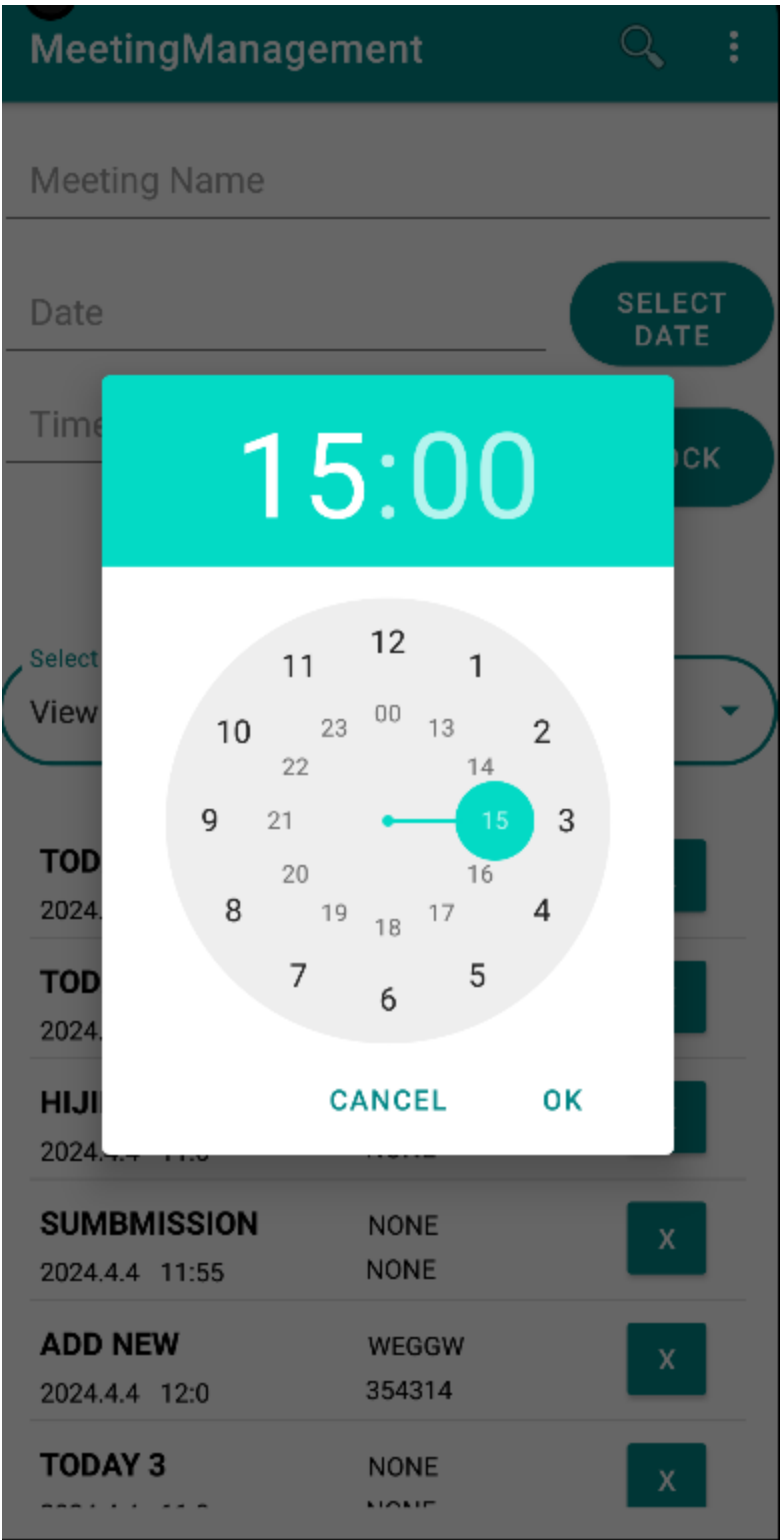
MeetingManagement

Meeting Name

Date

SELECT DATE

Time

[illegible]CK

15:00

12
1
2
3
4
5
6
7
8
9
10
11
00
13
14
15
16
17
18
19
20
21
22
23

CANCEL OK

Select
View

TOD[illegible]
2024.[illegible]

TOD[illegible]
2024.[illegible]

HIJI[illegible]
2024.4.4 11:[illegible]

SUMBMISSION NONE
2024.4.4 11:55 NONE
X

ADD NEW WEGGW
2024.4.4 12:0 354314
X

TODAY 3 NONE
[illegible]
X